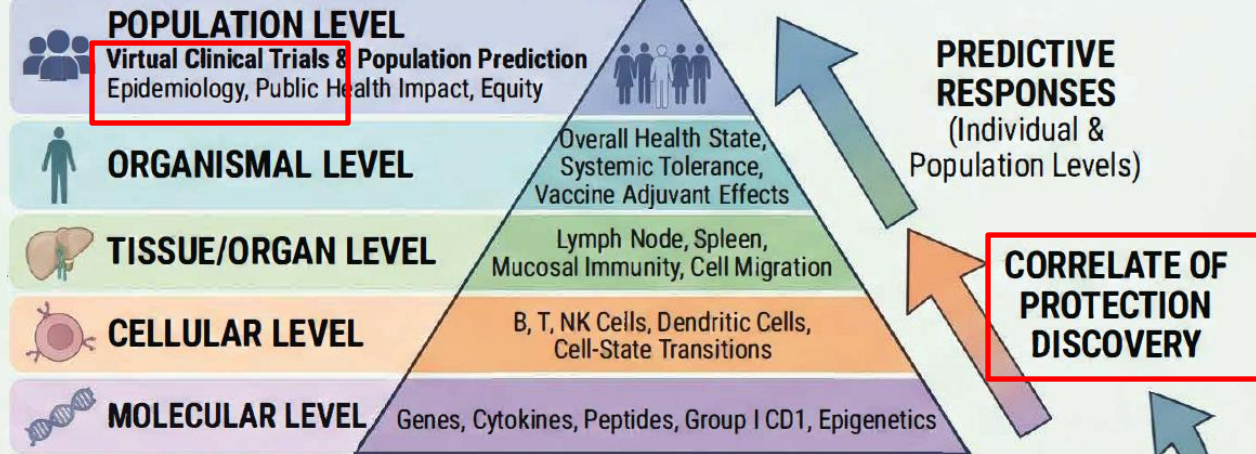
POPULATION LEVEL
Virtual Clinical Trials & Population Prediction
Epidemiology, Public Health Impact, Equity

ORGANISMAL LEVEL
Overall Health State, Systemic Tolerance, Vaccine Adjuvant Effects

TISSUE/ORGAN LEVEL
Lymph Node, Spleen, Mucosal Immunity, Cell Migration

CELLULAR LEVEL
B, T, NK Cells, Dendritic Cells, Cell-State Transitions

MOLECULAR LEVEL
Genes, Cytokines, Peptides, Group I CD1, Epigenetics

PREDICTIVE RESPONSES
(Individual & Population Levels)

CORRELATE OF PROTECTION DISCOVERY